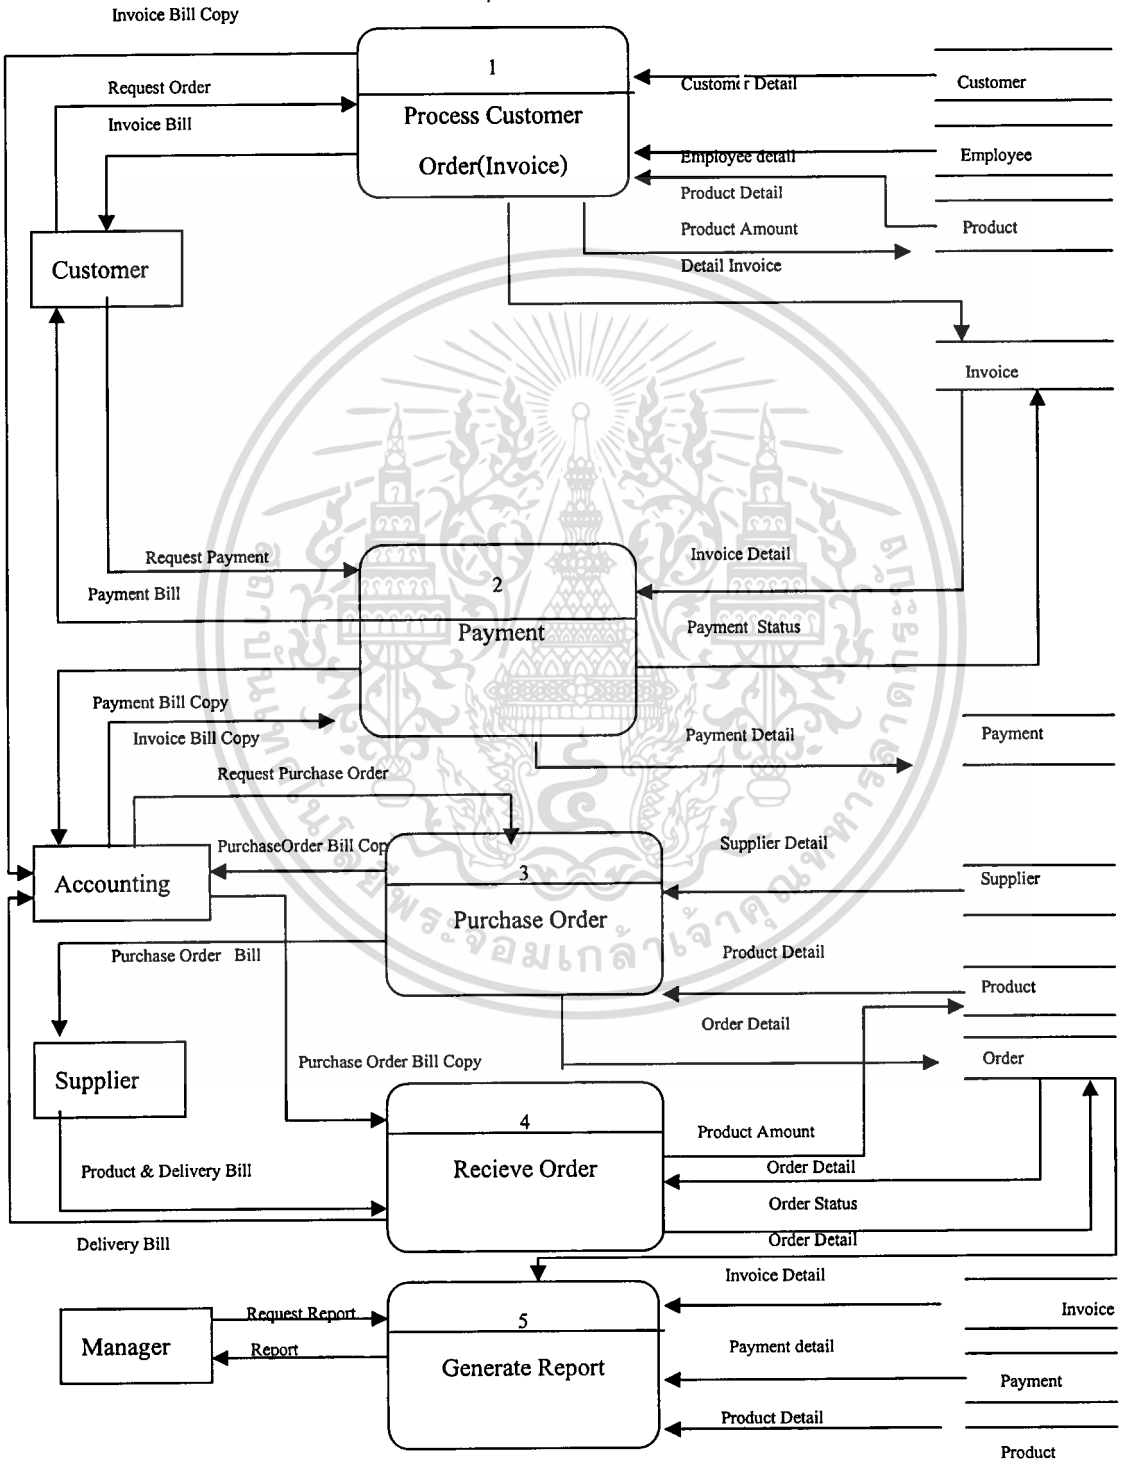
Invoice Bill Copy

1

Process Customer Order(Invoice)

Request Order

Invoice Bill

Customer Detail

Customer

Employee detail

Employee

Product Detail

Product

Product Amount

Detail Invoice

Customer

Invoice

Request Payment

Payment Bill

2

Payment

Invoice Detail

Payment Status

Payment Bill Copy

Invoice Bill Copy

Payment Detail

Payment

Request Purchase Order

PurchaseOrder Bill Cop

Supplier Detail

Accounting

3

Purchase Order

Supplier

Purchase Order Bill

Product Detail

Product

Order Detail

Supplier

Purchase Order Bill Copy

Order

4

Recieve Order

Product Amount

Order Detail

Product & Delivery Bill

Order Status

Delivery Bill

Order Detail

Invoice Detail

Manager

Request Report

Report

5

Generate Report

Invoice

Payment detail

Payment

Product Detail

Product